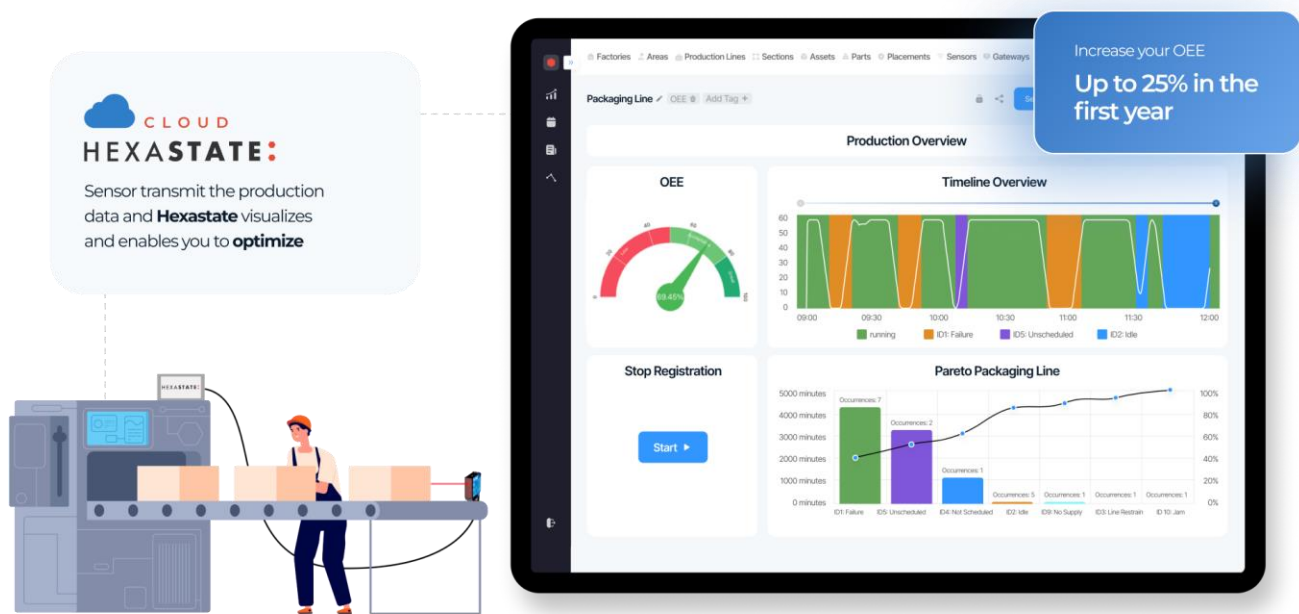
CLOUD
HEXASTATE:

Sensor transmit the production data and **Hexastate** visualizes and enables you to **optimize**

HEXASTATE

Factories Areas Production Lines Sections Assets Parts Placements Sensors Gateways

Packaging Line OEE Add Tag +

Increase your OEE
Up to 25% in the first year

Production Overview

OEE

0 20 40 60 80 100

69.45%

Timeline Overview

60 50 40 30 20 10 0

09:00 09:30 10:00 10:30 11:00 11:30 12:00

running ID1: Failure ID5: Unscheduled ID2: Idle

Stop Registration

Start ▸

Pareto Packaging Line

5000 minutes
4000 minutes
3000 minutes
2000 minutes
1000 minutes
0 minutes

Occurrences: 7 Occurrences: 2 Occurrences: 1 Occurrences: 5 Occurrences: 1 Occurrences: 1 Occurrences: 1

100% 80% 60% 40% 20% 0%

ID1: Failure ID5: Unscheduled ID4: Not Scheduled ID2: Idle ID9: No Supply ID3: Line Restrain ID 10: Jam